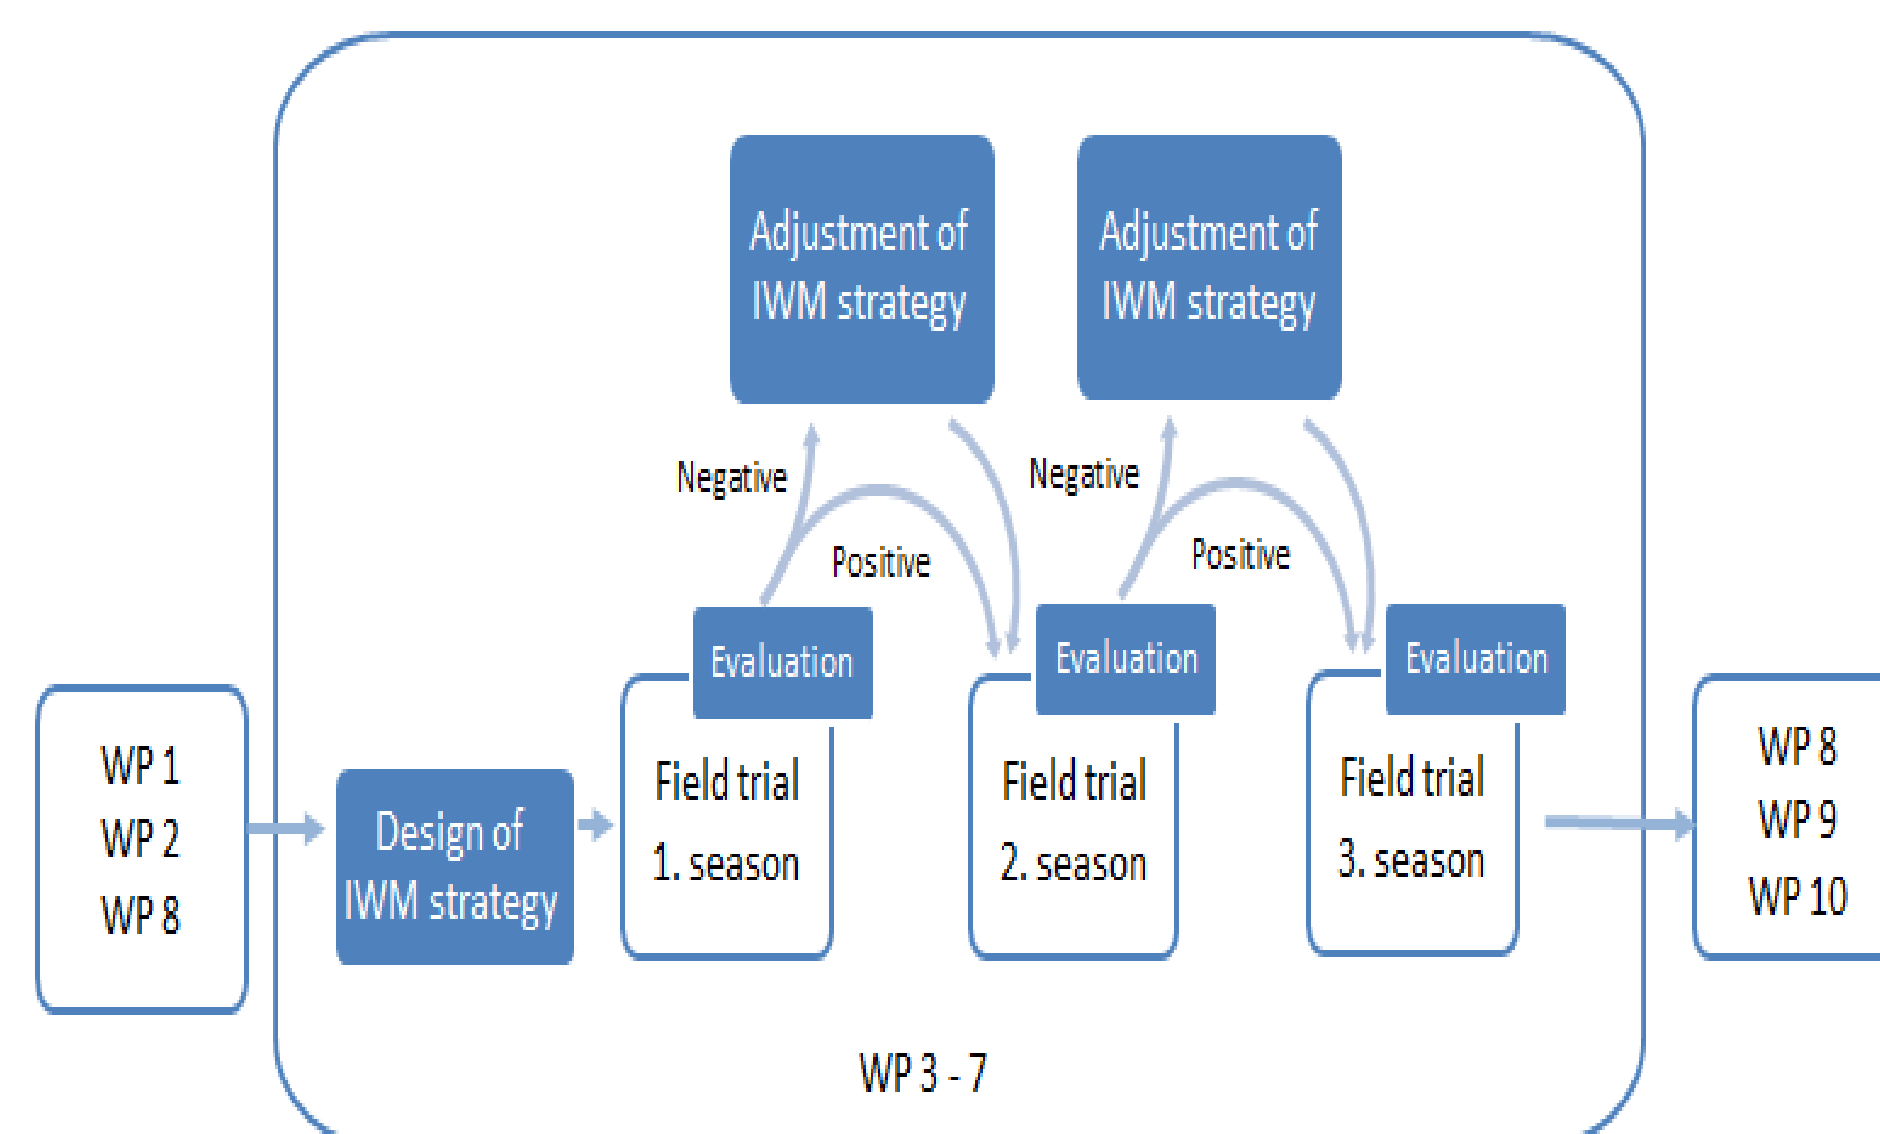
Adjustment of IWM strategy

Adjustment of IWM strategy

Negative

Positive

Negative

Positive

WP 1
WP 2
WP 8

Design of IWM strategy

Evaluation

Field trial
1. season

Evaluation

Field trial
2. season

Evaluation

Field trial
3. season

WP 8
WP 9
WP 10

WP 3 - 7